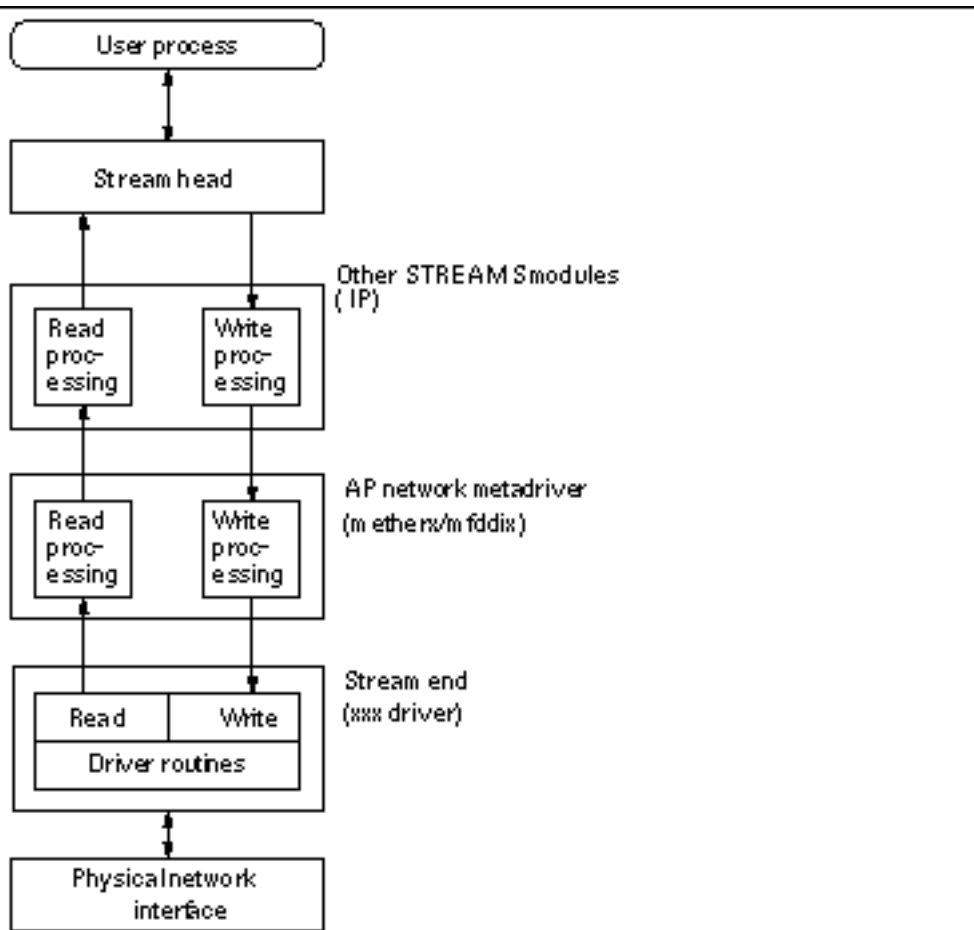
User process

Stream head

Other STREAMS modules (IP)

Read processing

Write processing

AP network metadriver (mether/mfddi)

Read processing

Write processing

Stream end (xxx driver)

Read

Write

Driver routines

Physical network interface